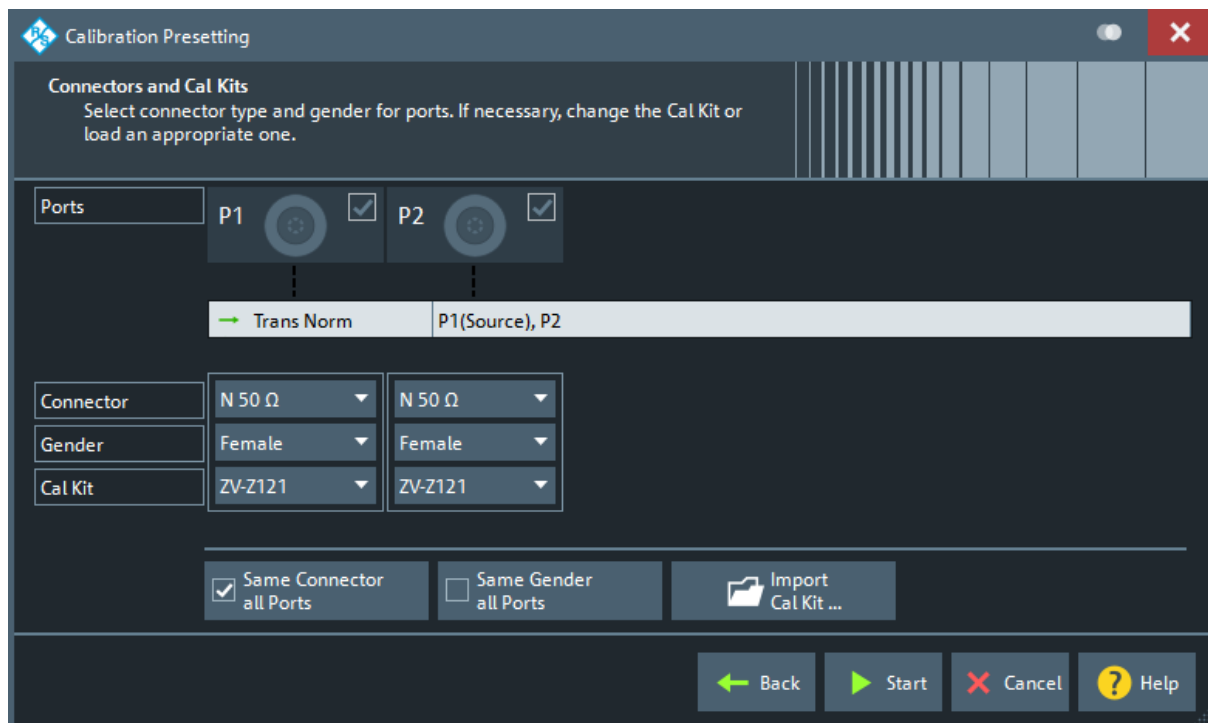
Calibration Presetting

Connectors and Cal Kits
Select connector type and gender for ports. If necessary, change the Cal Kit or load an appropriate one.

Ports
P1
P2

Trans Norm
P1(Source), P2

Connector
N 50 Ω
N 50 Ω
Gender
Female
Female
Cal Kit
ZV-Z121
ZV-Z121

Same Connector all Ports
Same Gender all Ports
Import Cal Kit ...

Back
Start
Cancel
Help